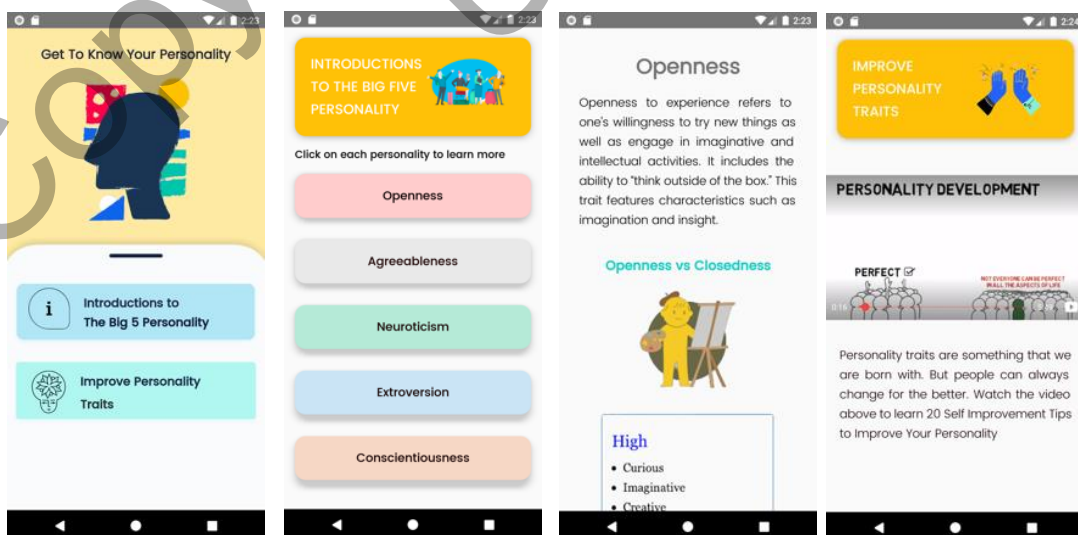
2:23

Get To Know Your Personality

i Introductions to The Big 5 Personality

Improve Personality Traits

2:23

INTRODUCTIONS TO THE BIG FIVE PERSONALITY

Click on each personality to learn more

Openness

Agreeableness

Neuroticism

Extroversion

Conscientiousness

2:23

Openness

Openness to experience refers to one's willingness to try new things as well as engage in imaginative and intellectual activities. It includes the ability to "think outside of the box." This trait features characteristics such as imagination and insight.

Openness vs Closedness

High

• Curious
• Imaginative
• Creative

2:24

IMPROVE PERSONALITY TRAITS

PERSONALITY DEVELOPMENT

PERFECT

NOT EVERYONE CAN BE PERFECT IN ALL THE ASPECTS OF LIFE

0:16

Personality traits are something that we are born with. But people can always change for the better. Watch the video above to learn 20 Self Improvement Tips to Improve Your Personality